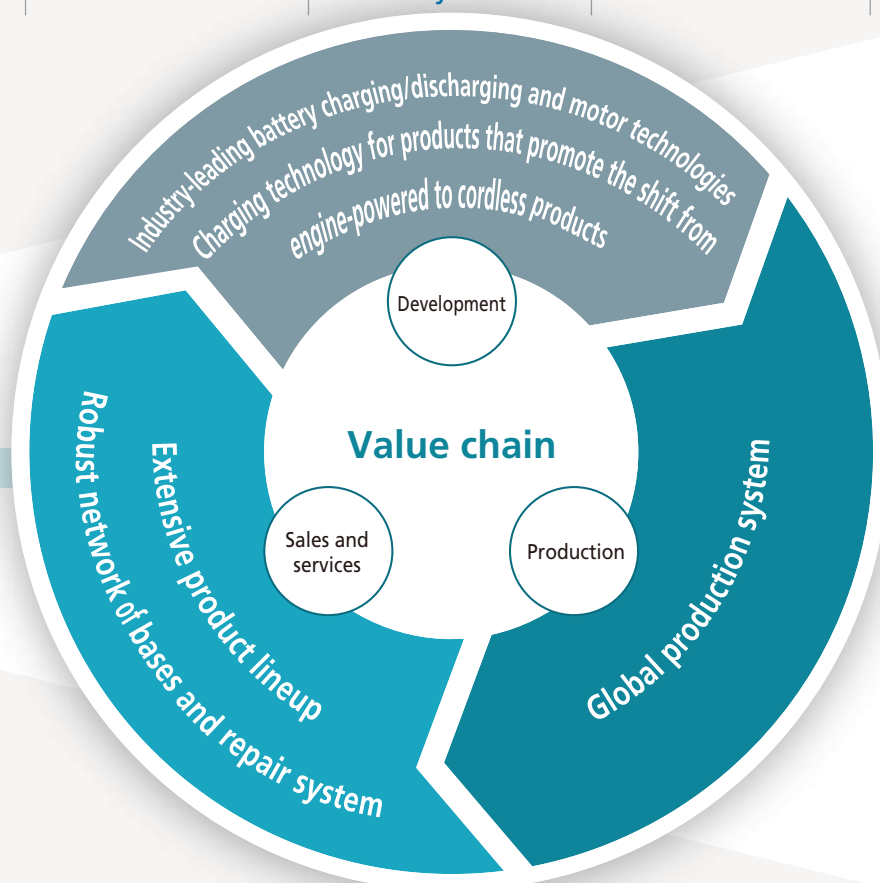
Industry-leading battery charging/discharging and motor technologies
Charging technology for products that promote the shift from engine-powered to cordless products

Development

Value chain

Sales and services

Production

Global production system

Extensive product lineup
Robust network of bases and repair system